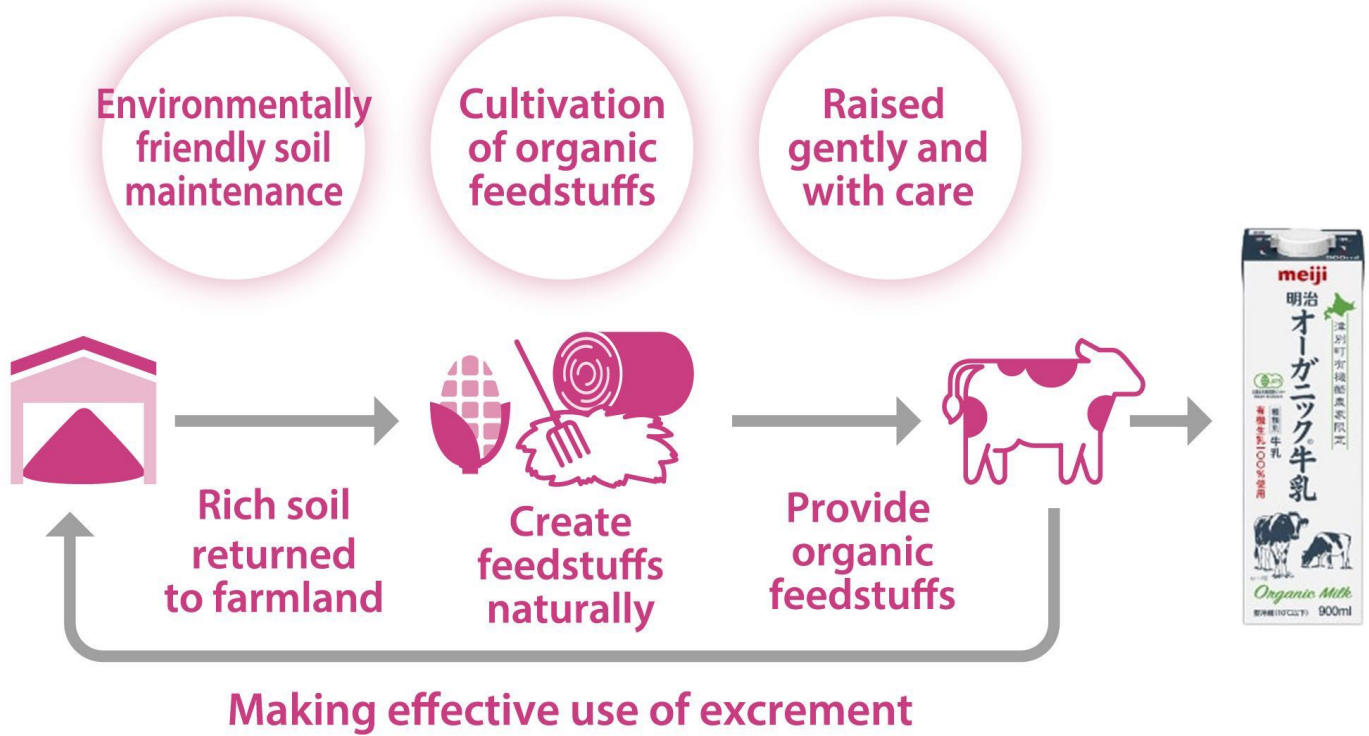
Environmentally friendly soil maintenance

Cultivation of organic feedstuffs

Raised gently and with care

meiji
明治
オーガニック牛乳
津別町有機酪農家限定
種類別 牛乳
有機生乳100%使用
Organic Milk
900ml

Rich soil returned to farmland

Create feedstuffs naturally

Provide organic feedstuffs

Making effective use of excrement